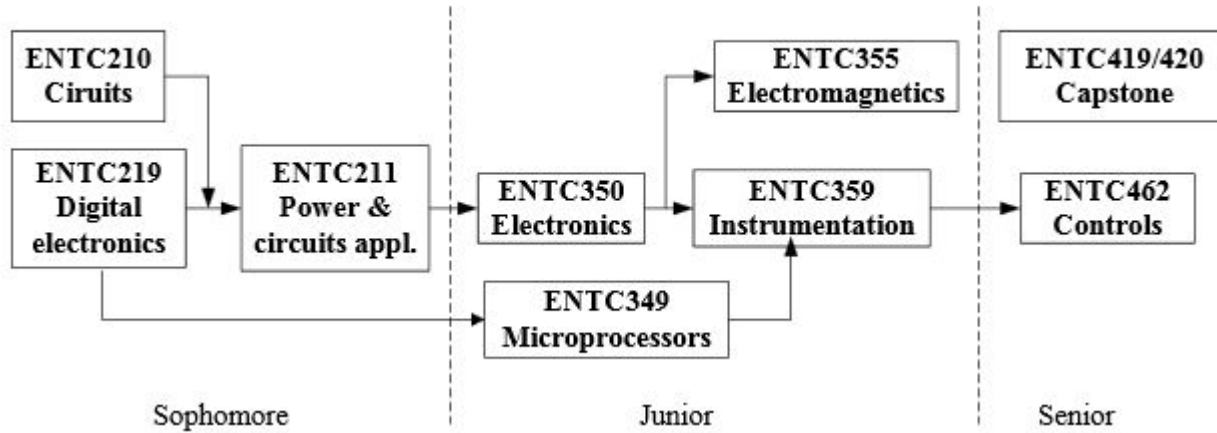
ENTC210
Ciruits

ENTC219
Digital
electronics

ENTC211
Power &
circuits appl.

ENTC355
Electromagnetics

ENTC350
Electronics

ENTC359
Instrumentation

ENTC349
Microprocessors

ENTC419/420
Capstone

ENTC462
Controls

Sophomore

Junior

Senior